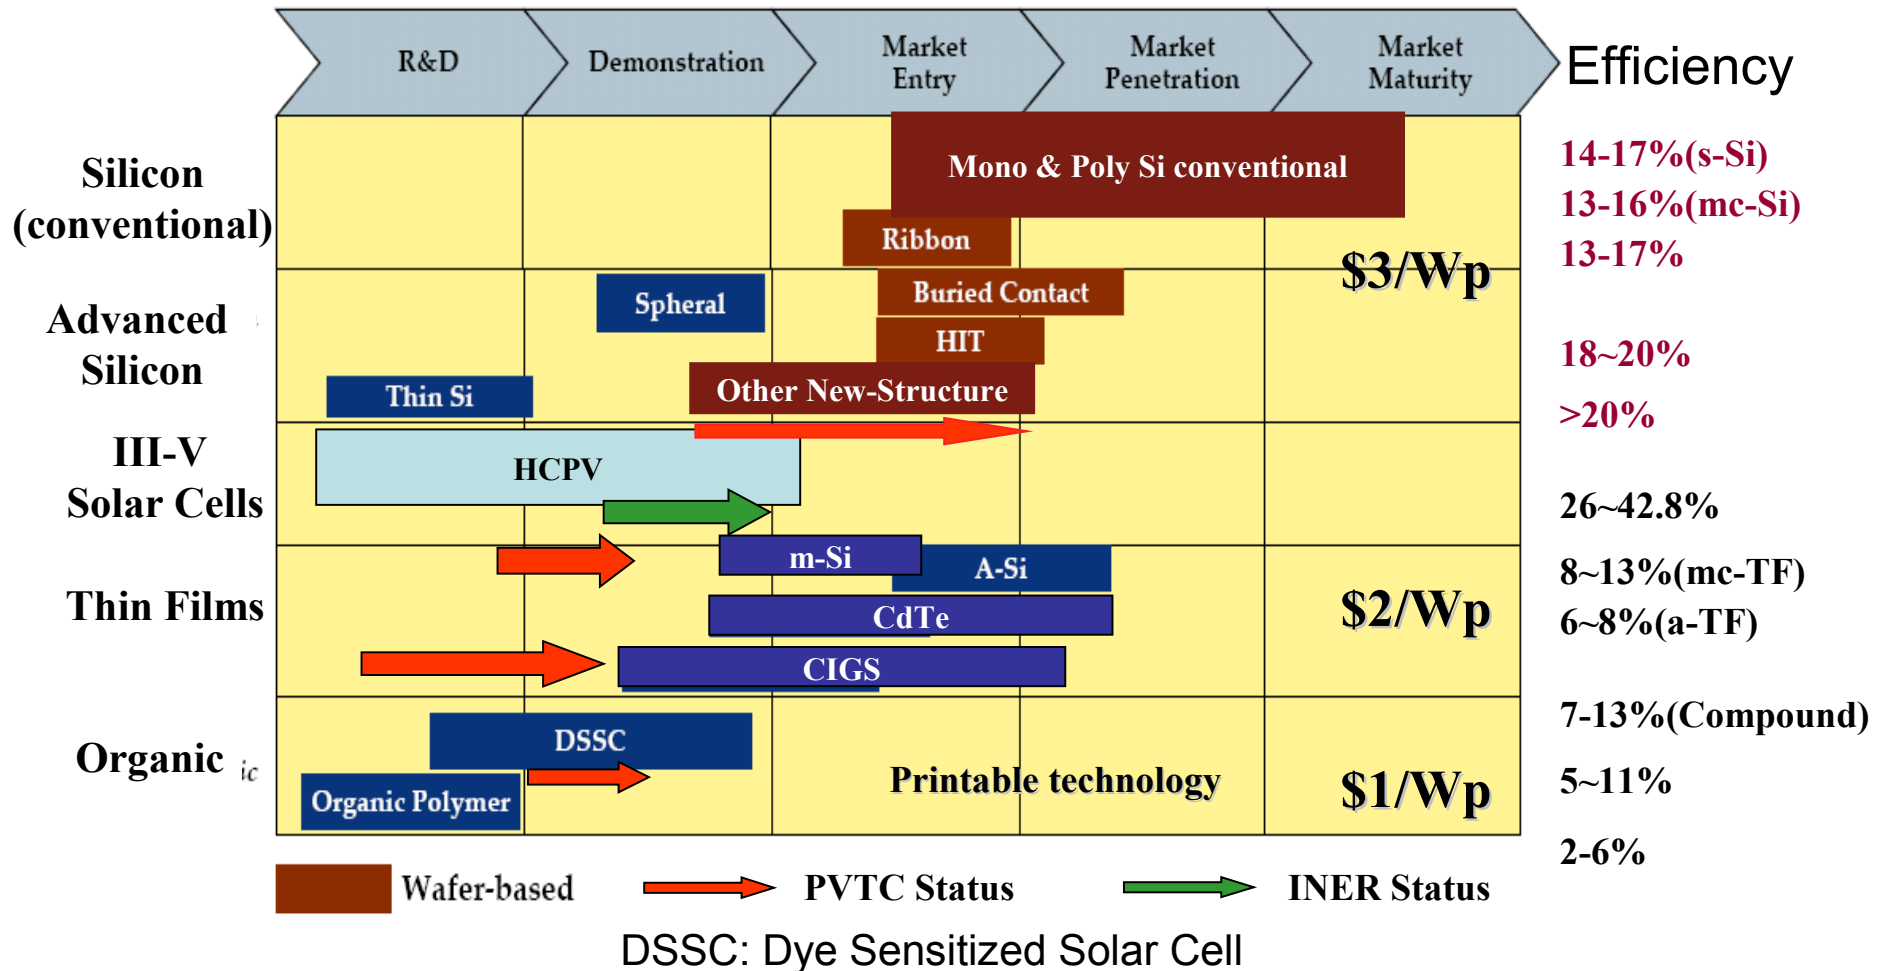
R&D

Demonstration

Market Entry

Market Penetration

Market Maturity

Efficiency

Silicon (conventional)

Mono & Poly Si conventional

14-17%(s-Si)

13-16%(mc-Si)

Ribbon

13-17%

$3/Wp

Advanced Silicon

Spheral

Buried Contact

HIT

18~20%

Thin Si

Other New-Structure

>20%

III-V Solar Cells

HCPV

26~42.8%

m-Si

A-Si

8~13%(mc-TF)

Thin Films

CdTe

$2/Wp

6~8%(a-TF)

CIGS

7-13%(Compound)

Organic

ic

DSSC

Printable technology

5~11%

Organic Polymer

$1/Wp

2-6%

Wafer-based

PVTC Status

INER Status

DSSC: Dye Sensitized Solar Cell